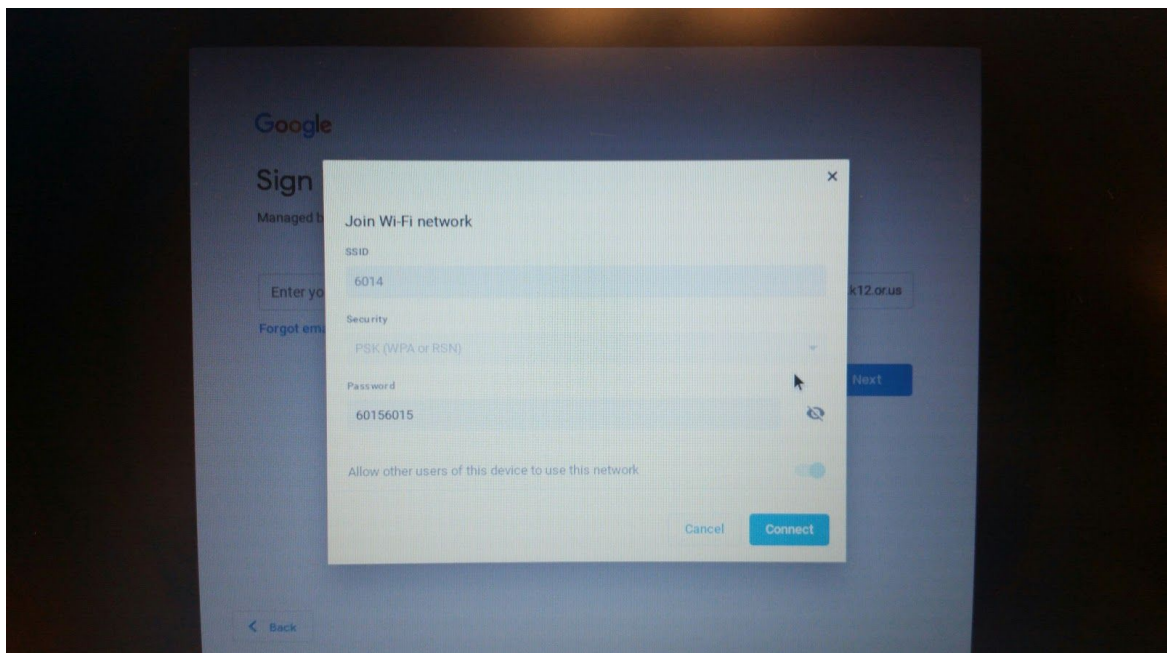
Google

Sign

Managed b

Enter yo

k12.or.us

Forgot em

Next

×

Join Wi-Fi network

SSID

6014

Security

PSK (WPA or RSN)

Password

60156015

Allow other users of this device to use this network

Cancel

Connect

Back